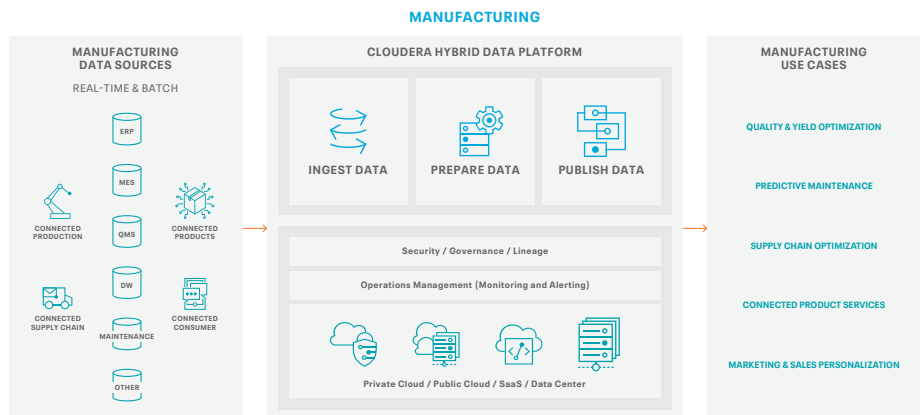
MANUFACTURING

MANUFACTURING DATA SOURCES

REAL-TIME & BATCH

ERP

MES

QMS

DW

MAINTENANCE

OTHER

CONNECTED PRODUCTION

CONNECTED PRODUCTS

CONNECTED SUPPLY CHAIN

CONNECTED CONSUMER

CLOUDERA HYBRID DATA PLATFORM

INGEST DATA

PREPARE DATA

PUBLISH DATA

Security / Governance / Lineage

Operations Management (Monitoring and Alerting)

Private Cloud / Public Cloud / SaaS / Data Center

MANUFACTURING USE CASES

QUALITY & YIELD OPTIMIZATION

PREDICTIVE MAINTENANCE

SUPPLY CHAIN OPTIMIZATION

CONNECTED PRODUCT SERVICES

MARKETING & SALES PERSONALIZATION